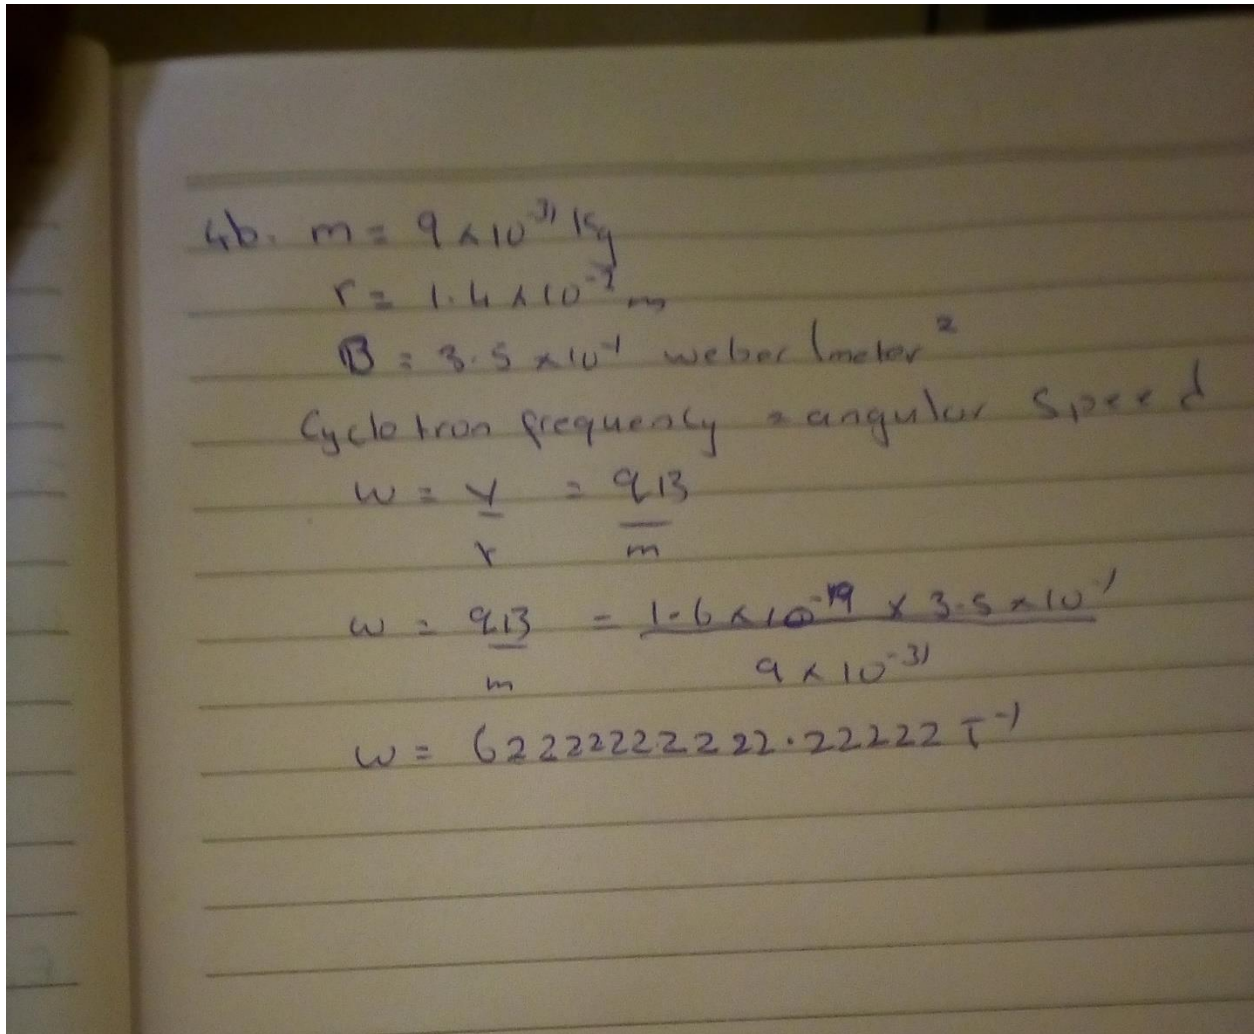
4b. $m = 9 \times 10^{-31}$ kg
$r = 1.4 \times 10^{-2}$ m
$B = 3.5 \times 10^{-1}$ weber/meter$^2$
Cyclotron frequency = angular speed
$w = \frac{v}{r} = \frac{qB}{m}$
$w = \frac{qB}{m} = \frac{1.6 \times 10^{-19} \times 3.5 \times 10^{-1}}{9 \times 10^{-31}}$
$w = 62222222222.22222 \, T^{-1}$